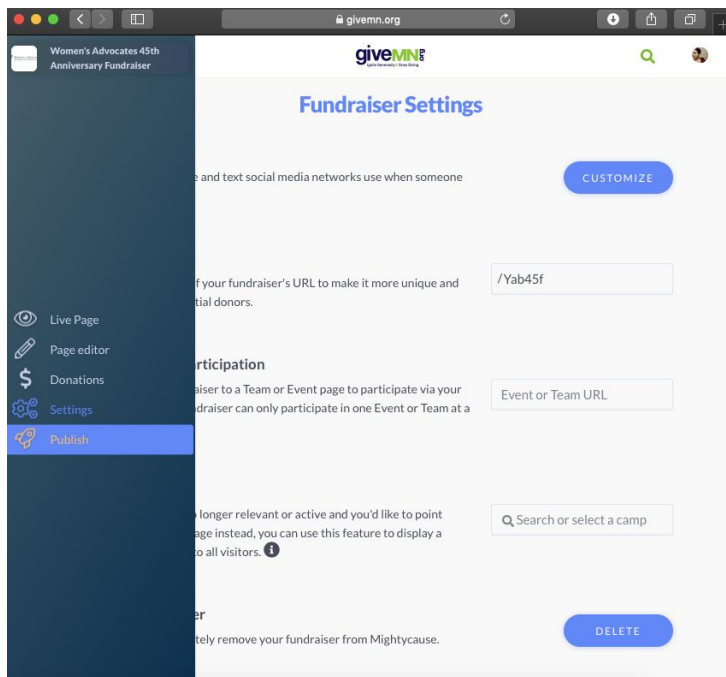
givemn.org

Women's Advocates 45th Anniversary Fundraiser

giveMN.org

Fundraiser Settings

e and text social media networks use when someone

CUSTOMIZE

f your fundraiser's URL to make it more unique and tial donors.

/Yab45f

Live Page
Page editor
Donations
Settings
Publish

rticipation

aiser to a Team or Event page to participate via your draiser can only participate in one Event or Team at a

Event or Team URL

longer relevant or active and you'd like to point ge instead, you can use this feature to display a to all visitors.

Search or select a camp

er

tely remove your fundraiser from Mightycause.

DELETE